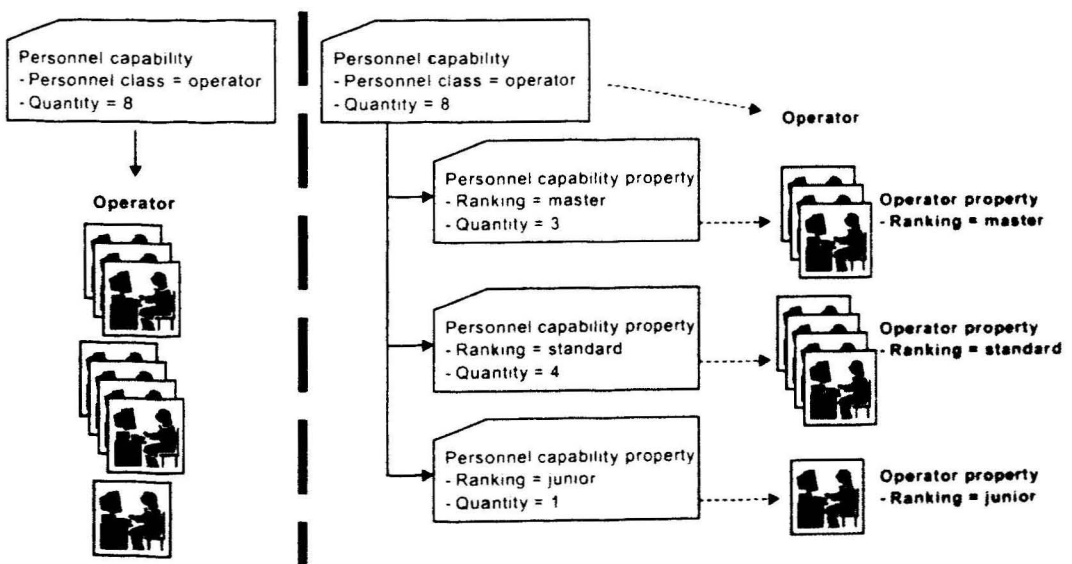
Personnel capability
- Personnel class = operator
- Quantity = 8

Operator

Personnel capability
- Personnel class = operator
- Quantity = 8

Operator

Personnel capability property
- Ranking = master
- Quantity = 3

Operator property
- Ranking = master

Personnel capability property
- Ranking = standard
- Quantity = 4

Operator property
- Ranking = standard

Personnel capability property
- Ranking = junior
- Quantity = 1

Operator property
- Ranking = junior